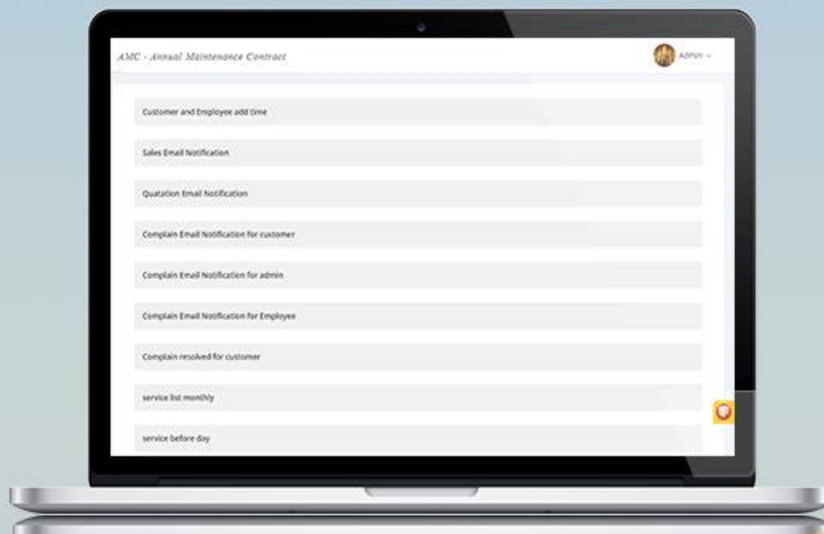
AMC - Annual Maintenance Contract

Admin

Customer and Employee add time

Sales Email Notification

Quatation Email Notification

Complain Email Notification for customer

Complain Email Notification for admin

Complain Email Notification for Employee

Complain resolved for customer

service list monthly

service before day